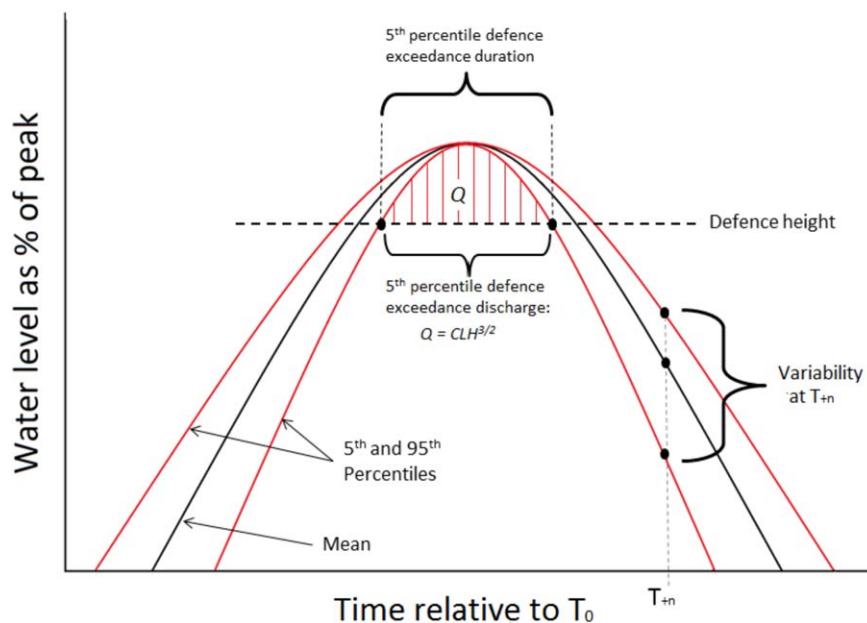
$5^{th}$ percentile defence exceedance duration

Q

Defence height

$5^{th}$ percentile defence exceedance discharge:

$Q = CLH^{3/2}$

Variability at $T_{+n}$

$5^{th}$ and $95^{th}$ Percentiles

Mean

Water level as % of peak

$T_{+n}$

Time relative to $T_0$